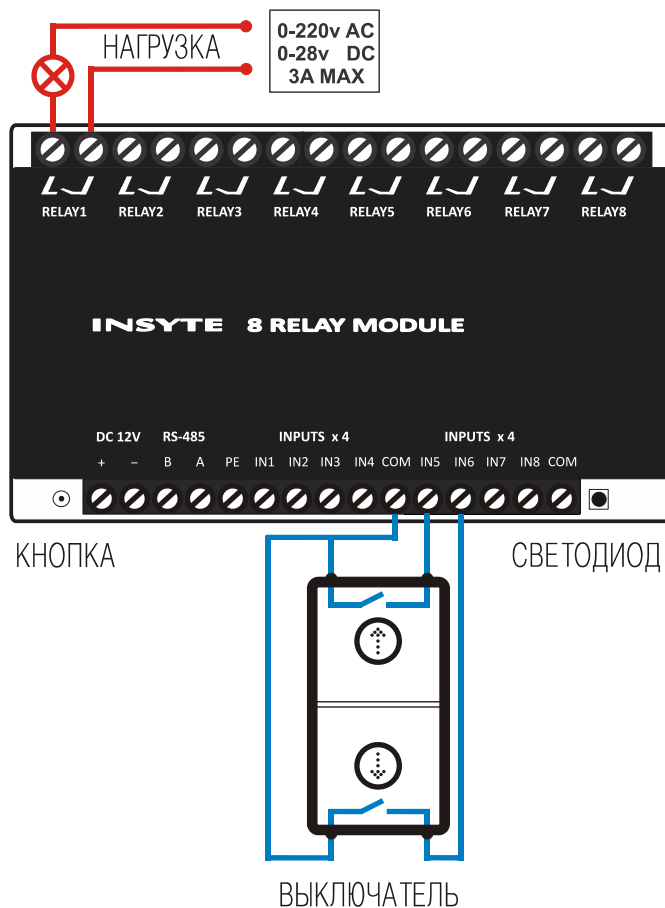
НАГРУЗКА

0-220v AC
0-28v DC
3A MAX

RELAY1 RELAY2 RELAY3 RELAY4 RELAY5 RELAY6 RELAY7 RELAY8

INSYTE 8 RELAY MODULE

DC 12V RS-485 INPUTS x 4 INPUTS x 4

+ – B A PE IN1 IN2 IN3 IN4 COM IN5 IN6 IN7 IN8 COM

КНОПКА

СВЕТОДИОД

ВЫКЛЮЧАТЕЛЬ